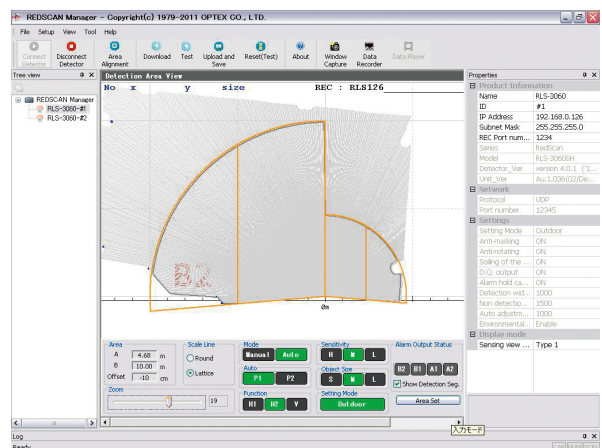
REDSCAN Manager - Copyright(c) 1979-2011 OPTEX CO., LTD.

File Setup View Tool Help

Connect Detector | Disconnect Detector | Area Alignment | Download | Test | Upload and Save | Reset(Test) | About | Window Capture | Data Recorder | Data Player

Tree view

REDSCAN Manager
RLS-3060-#1
RLS-3060-#2

Detection Area View

No x y size REC : RLS126

B2

0m

Properties

| Product Information | |
|---|---|
| Name | RLS-3060 |
| ID | #1 |
| IP Address | 192.168.0.126 |
| Subnet Mask | 255.255.255.0 |
| REC Port num... | 1234 |
| Series | RedScan |
| Model | RLS-3060SH |
| Detector_Ver | version 4.0.1 ("1... |
| Unit_Ver | Au.1.036(02/De... |
| Network | |
| Protocol | UDP |
| Port number | 12345 |
| Settings | |
| Setting Mode | Outdoor |
| Anti-masking | ON |
| Anti-rotating | ON |
| Soiling of the ... | ON |
| D.Q. output | ON |
| Alarm hold ca... | ON |
| Detection wid... | 1000 |
| Non detectio... | 1500 |
| Auto adjustm... | 1000 |
| Environmental... | Enable |
| Display mode | |
| Sensing view ... | Type 1 |

Area
A 4.60 m
B 10.00 m
Offset -10 cm

Scale Line
Round
Lattice

Zoom
19

Mode
Manual Auto

Auto
P1 P2

Function
H1 H2 V

Sensitivity
H M L

Object Size
S M L

Setting Mode
Outdoor

Alarm Output Status
B2 B1 A1 A2
Show Detection Seg.

Area Set

入力モード

Log
Ready